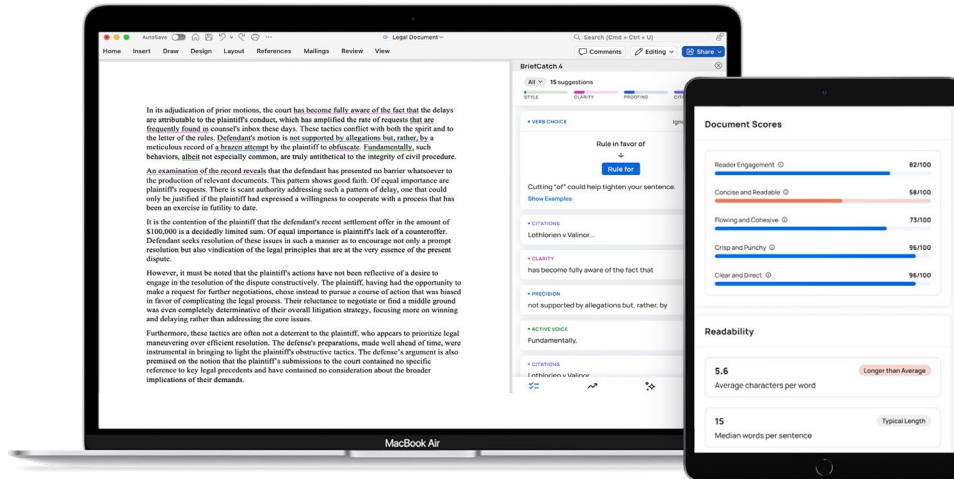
AutoSave
Legal Document
Search (Cmd + Ctrl + U)
Home Insert Draw Design Layout References Mailings Review View
Comments Editing Share

In its adjudication of prior motions, the court has become fully aware of the fact that the delays are attributable to the plaintiff's conduct, which has amplified the rate of requests that are frequently found in counsel's inbox these days. These tactics conflict with both the spirit and to the letter of the rules. Defendant's motion is not supported by allegations but, rather, by a meticulous record of a brazen attempt by the plaintiff to obfuscate. Fundamentally, such behaviors, albeit not especially common, are truly antithetical to the integrity of civil procedure.

An examination of the record reveals that the defendant has presented no barrier whatsoever to the production of relevant documents. This pattern shows good faith. Of equal importance are plaintiff's requests. There is scant authority addressing such a pattern of delay, one that could only be justified if the plaintiff had expressed a willingness to cooperate with a process that has been an exercise in futility to date.

It is the contention of the plaintiff that the defendant's recent settlement offer in the amount of $100,000 is a decidedly little sum. Of equal importance is plaintiff's lack of a counteroffer. Defendant seeks resolution of these issues in such a manner as to encourage not only a prompt resolution but also vindication of the legal principles that are at the very essence of the present dispute.

However, it must be noted that the plaintiff's actions have not been reflective of a desire to engage in the resolution of the dispute constructively. The plaintiff, having had the opportunity to make a request for further negotiations, chose instead to pursue a course of action that was biased in favor of complicating the legal process. Their reluctance to negotiate or find a middle ground was even completely determinative of their overall litigation strategy, focusing more on winning and delaying rather than addressing the core issues.

Furthermore, these tactics are often not a deterrent to the plaintiff, who appears to prioritize legal maneuvering over efficient resolution. The defense's preparations, made well ahead of time, were instrumental in bringing to light the plaintiff's obstructive tactics. The defense's argument is also premised on the notion that the plaintiff's submissions to the court contained no specific reference to key legal precedents and have contained no consideration about the broader implications of their demands.

BriefCatch 4
All 15 suggestions
STYLE CLARITY PROOFING CIT
• VERB CHOICE Igno
Rule in favor of
Rule for
Cutting "of" could help tighten your sentence.
Show Examples
• CITATIONS
Lothlorien v Valinor...
• CLARITY
has become fully aware of the fact that
• PRECISION
not supported by allegations but, rather, by
• ACTIVE VOICE
Fundamentally,
• CITATIONS
Lothlorien v Valinor

MacBook Air

Document Scores
Reader Engagement 82/100
Concise and Readable 58/100
Flowing and Cohesive 73/100
Crisp and Punchy 96/100
Clear and Direct 96/100

Readability
5.6 Longer than Average
Average characters per word
15 Typical Length
Median words per sentence